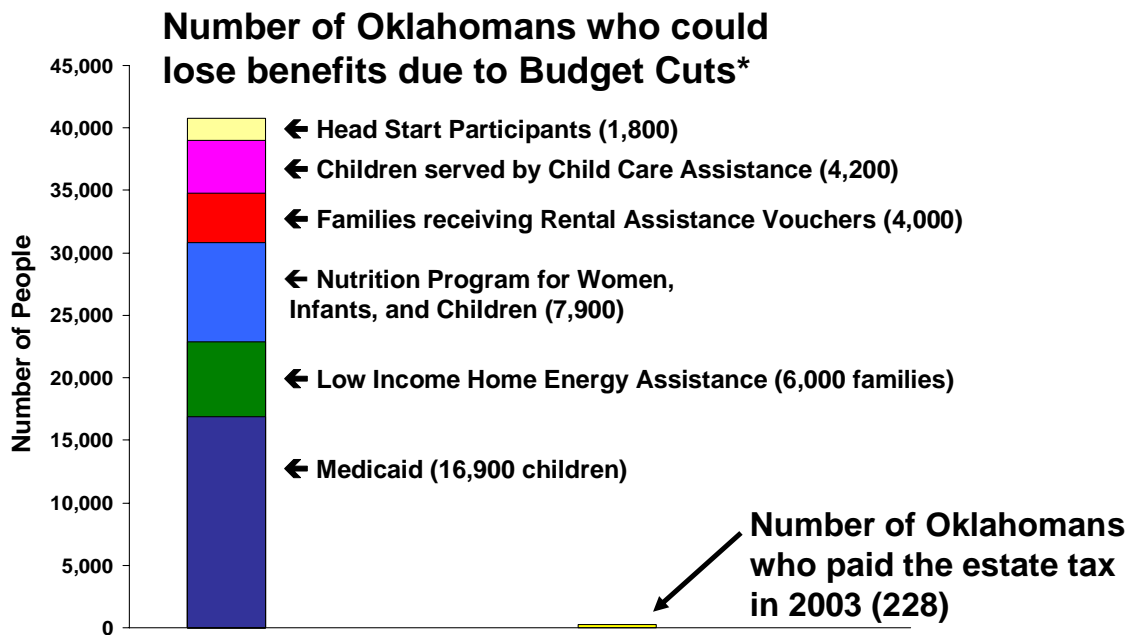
Number of Oklahomans who could lose benefits due to Budget Cuts*

Number of People

45,000
40,000
35,000
30,000
25,000
20,000
15,000
10,000
5,000
0

← Head Start Participants (1,800)
← Children served by Child Care Assistance (4,200)
← Families receiving Rental Assistance Vouchers (4,000)
← Nutrition Program for Women, Infants, and Children (7,900)
← Low Income Home Energy Assistance (6,000 families)
← Medicaid (16,900 children)

Number of Oklahomans who paid the estate tax in 2003 (228)